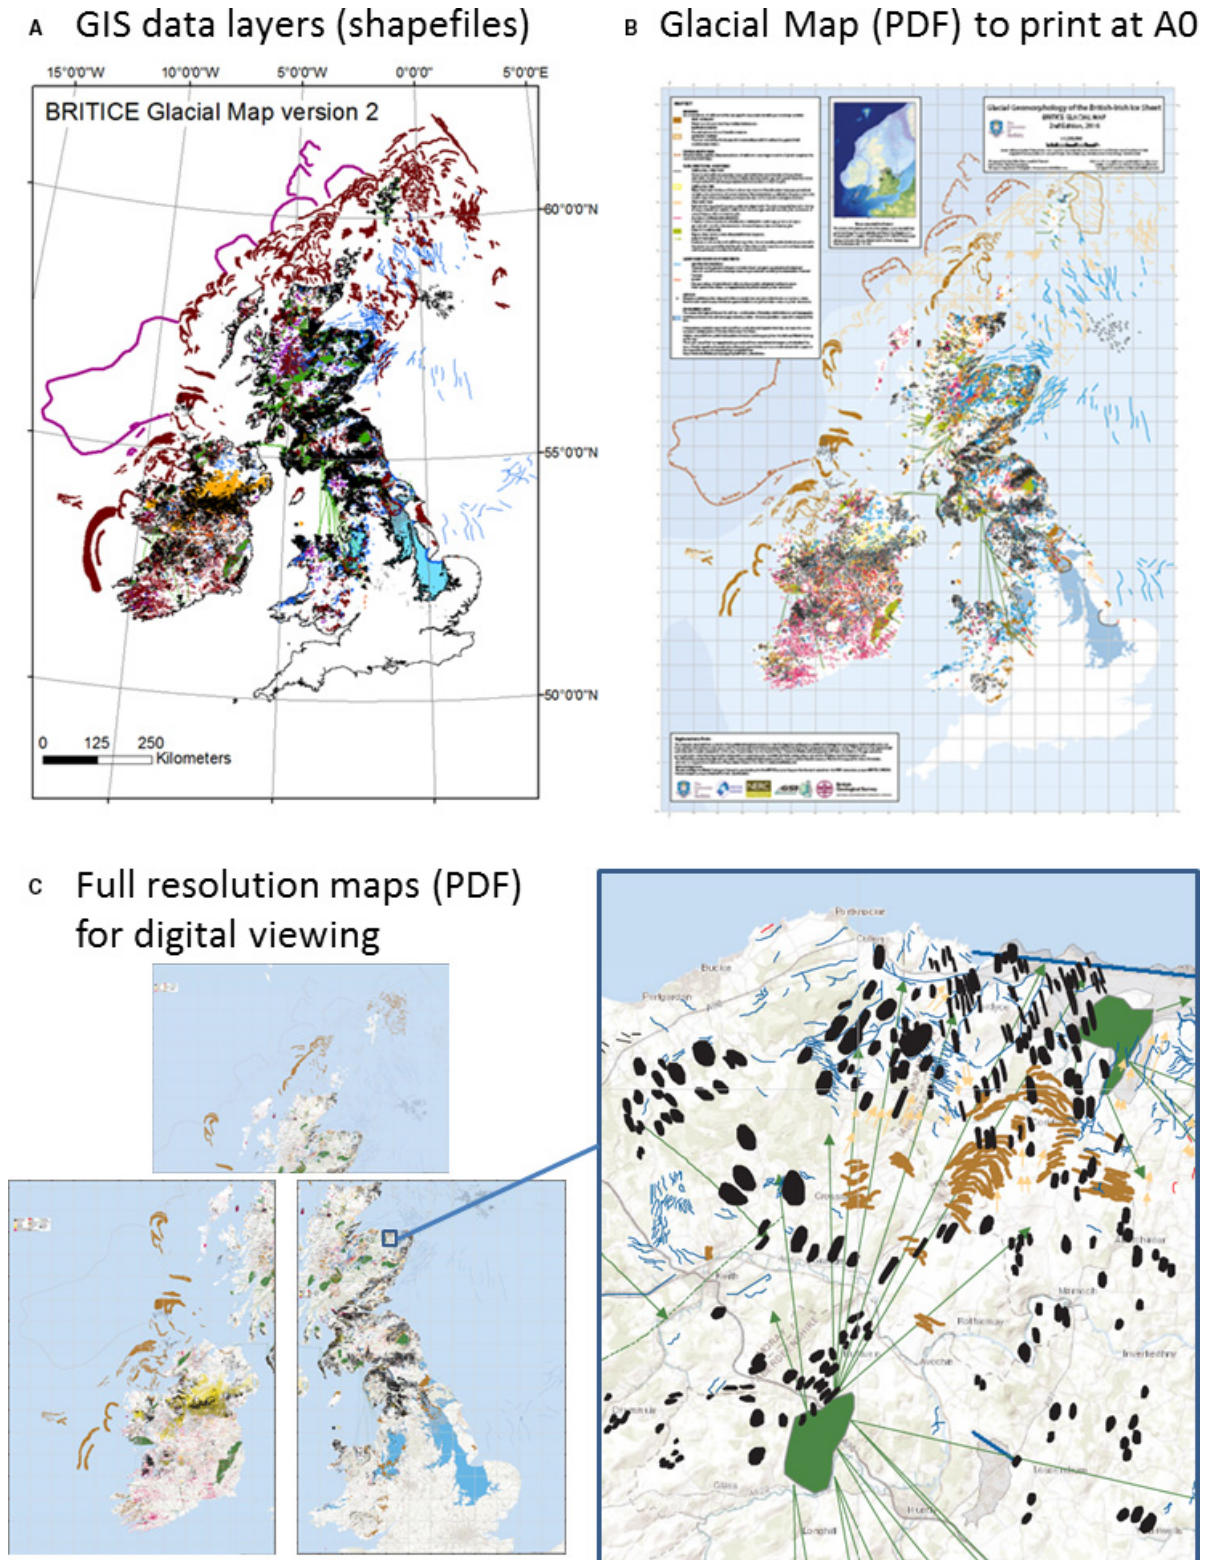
A GIS data layers (shapefiles)

15°0'0"W 10°0'0"W 5°0'0"W 0°0'0" 5°0'0"E

BRITICE Glacial Map version 2

60°0'0"N

55°0'0"N

50°0'0"N

0 125 250
Kilometers

B Glacial Map (PDF) to print at A0

Glacial Geomorphology of the British-Irish Ice Sheet
BRITICE GLACIAL MAP
2nd Edition, 2016

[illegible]

C Full resolution maps (PDF) for digital viewing

Portknockie
Cullen
Buckie
Portgordon
Cross
Keith
Rothiemay
Aberchirder
Marnoch
Inverkeithny
Avoch
Dufftown
Huntly
Glass
Lonehill
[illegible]